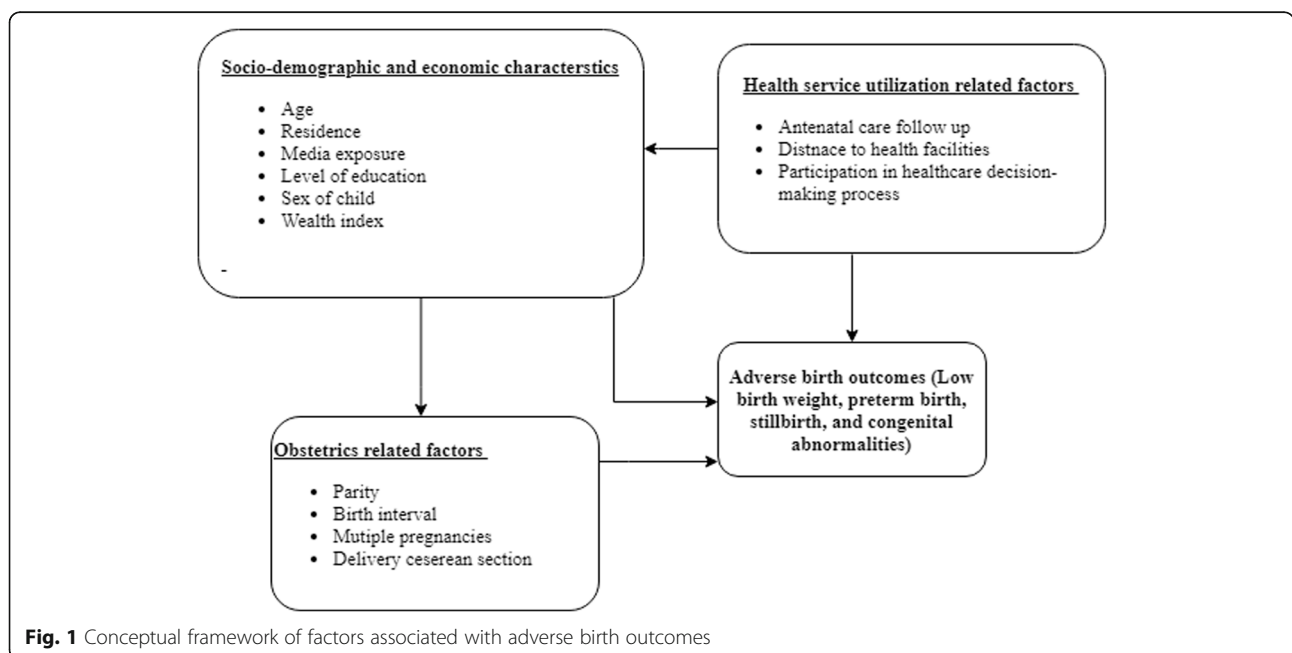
Socio-demographic and economic characterstics

- Age
- Residence
- Media exposure
- Level of education
- Sex of child
- Wealth index

-

Health service utilization related factors

- Antenatal care follow up
- Distnace to health facilities
- Participation in healthcare decision-making process

Adverse birth outcomes (Low birth weight, preterm birth, stillbirth, and congenital abnormalities)

Obstetrics related factors

- Parity
- Birth interval
- Mutiple pregnancies
- Delivery ceserean section

Fig. 1 Conceptual framework of factors associated with adverse birth outcomes